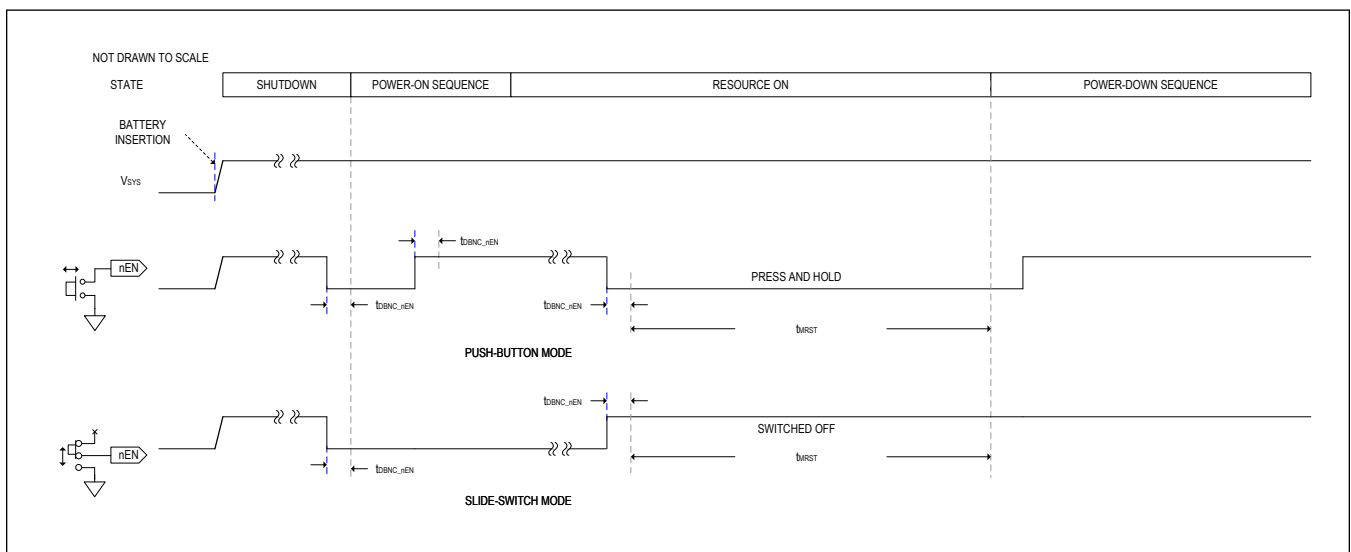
NOT DRAWN TO SCALE

STATE

SHUTDOWN

POWER-ON SEQUENCE

RESOURCE ON

POWER-DOWN SEQUENCE

BATTERY INSERTION

$V_{SYS}$

nEN

$t_{DBNC\_nEN}$

$t_{DBNC\_nEN}$

$t_{DBNC\_nEN}$

PRESS AND HOLD

$t_{MRST}$

PUSH-BUTTON MODE

$t_{DBNC\_nEN}$

nEN

SWITCHED OFF

$t_{DBNC\_nEN}$

$t_{MRST}$

SLIDE-SWITCH MODE